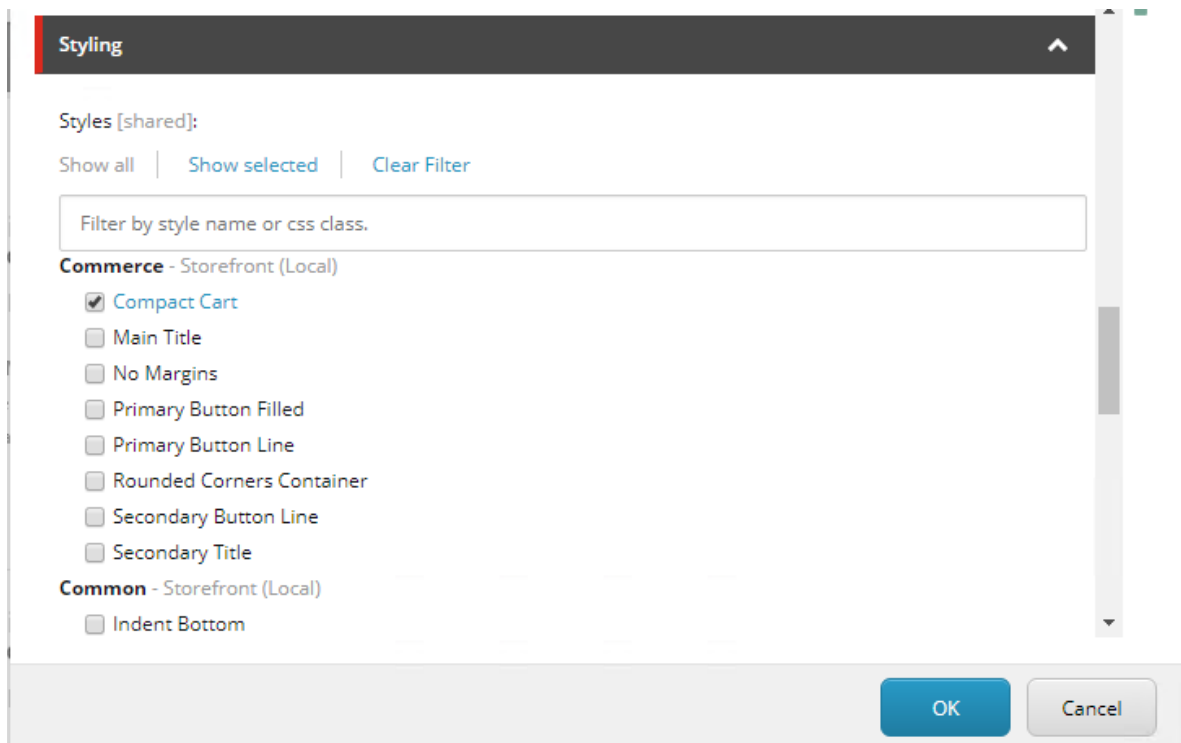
Styling

Styles [shared]:

Show all | Show selected | Clear Filter

Filter by style name or css class.

**Commerce** - Storefront (Local)
Compact Cart
Main Title
No Margins
Primary Button Filled
Primary Button Line
Rounded Corners Container
Secondary Button Line
Secondary Title

**Common** - Storefront (Local)
Indent Bottom

OK
Cancel